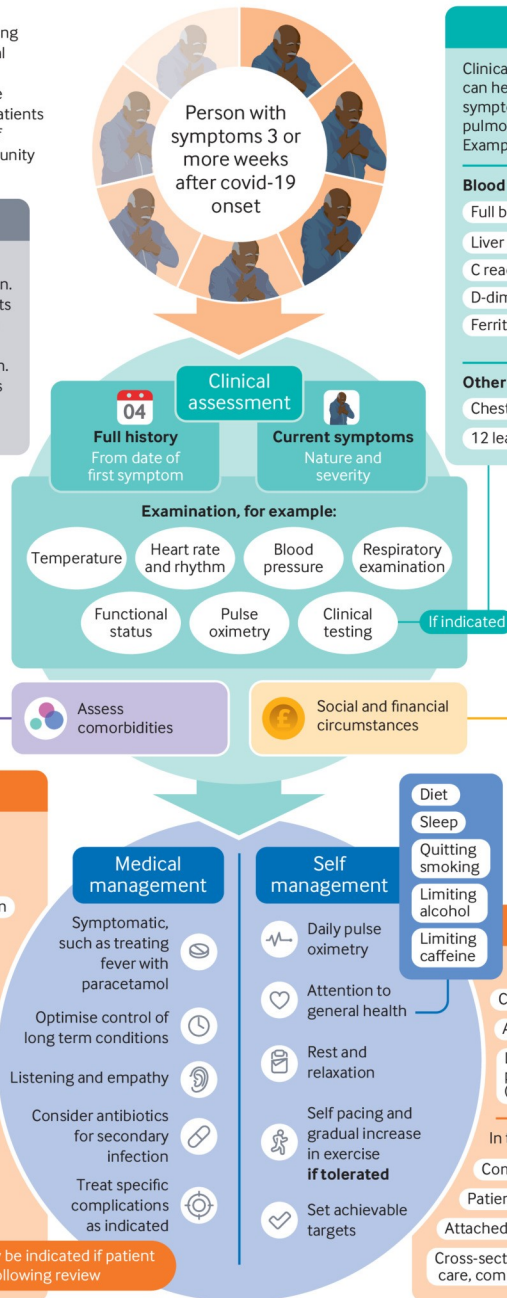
ng
al
e
atients
f
unity

n.
ts
n.
s

Person with symptoms 3 or more weeks after covid-19 onset

Clinica
can he
sympto
pulmo
Examp

Blood
Full b
Liver
C rea
D-dim
Ferrit

Other
Chest
12 lea

Clinical assessment

04
Full history
From date of first symptom

Current symptoms
Nature and severity

Examination, for example:
Temperature
Heart rate and rhythm
Blood pressure
Respiratory examination
Functional status
Pulse oximetry
Clinical testing
If indicated

Assess comorbidities

Social and financial circumstances

n

Medical management
Symptomatic, such as treating fever with paracetamol
Optimise control of long term conditions
Listening and empathy
Consider antibiotics for secondary infection
Treat specific complications as indicated

Self management
Daily pulse oximetry
Attention to general health
Rest and relaxation
Self pacing and gradual increase in exercise **if tolerated**
Set achievable targets

Diet
Sleep
Quitting smoking
Limiting alcohol
Limiting caffeine

C
A
In t
Con
Patien
Attached
Cross-sect
care, com

be indicated if patient
ollowing review